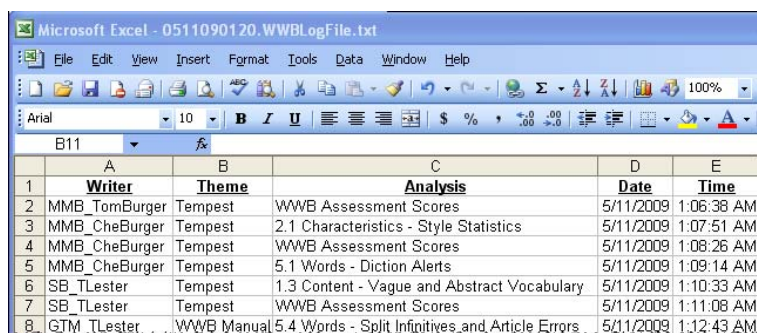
Microsoft Excel - 0511090120.WWBLogFile.txt

File Edit View Insert Format Tools Data Window Help

100%

Arial 10 B I U $ % ,

B11 $f_x$

|   | A | B | C | D | E |
|---|---|---|---|---|---|
| 1 | Writer | Theme | Analysis | Date | Time |
| 2 | MMB_TomBurger | Tempest | WWB Assessment Scores | 5/11/2009 | 1:06:38 AM |
| 3 | MMB_CheBurger | Tempest | 2.1 Characteristics - Style Statistics | 5/11/2009 | 1:07:51 AM |
| 4 | MMB_CheBurger | Tempest | WWB Assessment Scores | 5/11/2009 | 1:08:26 AM |
| 5 | MMB_CheBurger | Tempest | 5.1 Words - Diction Alerts | 5/11/2009 | 1:09:14 AM |
| 6 | SB_TLester | Tempest | 1.3 Content - Vague and Abstract Vocabulary | 5/11/2009 | 1:10:33 AM |
| 7 | SB_TLester | Tempest | WWB Assessment Scores | 5/11/2009 | 1:11:08 AM |
| 8 | GTM_TLester | WWB Manual | 5.4 Words - Split Infinitives and Article Errors | 5/11/2009 | 1:12:43 AM |